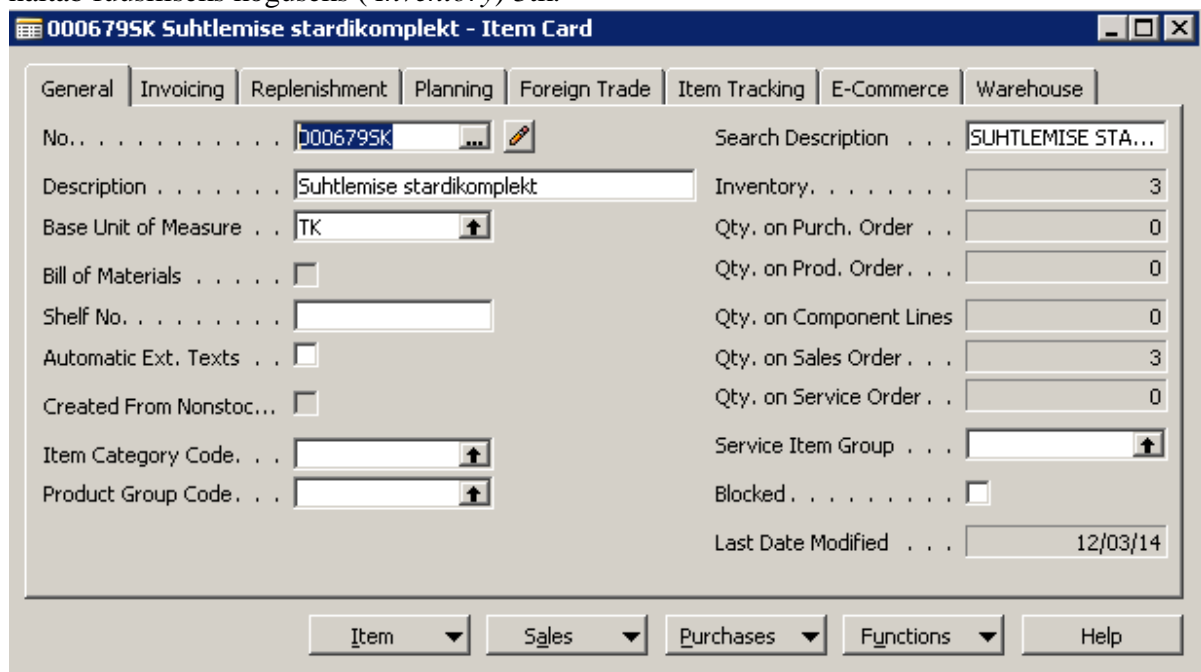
000679SK Suhtlemise stardikomplekt - Item Card

General | Invoicing | Replenishment | Planning | Foreign Trade | Item Tracking | E-Commerce | Warehouse

No. . . . . . . . . . . 000679SK
Description . . . . . . . Suhtlemise stardikomplekt
Base Unit of Measure . . TK
Bill of Materials . . . . .
Shelf No. . . . . . . . .
Automatic Ext. Texts . .
Created From Nonstoc...
Item Category Code. . .
Product Group Code. . .

Search Description . . . SUHTLEMISE STA...
Inventory. . . . . . . . 3
Qty. on Purch. Order . . 0
Qty. on Prod. Order. . . 0
Qty. on Component Lines 0
Qty. on Sales Order . . . 3
Qty. on Service Order . . 0
Service Item Group . . .
Blocked. . . . . . . . .
Last Date Modified . . . 12/03/14

Item | Sales | Purchases | Functions | Help